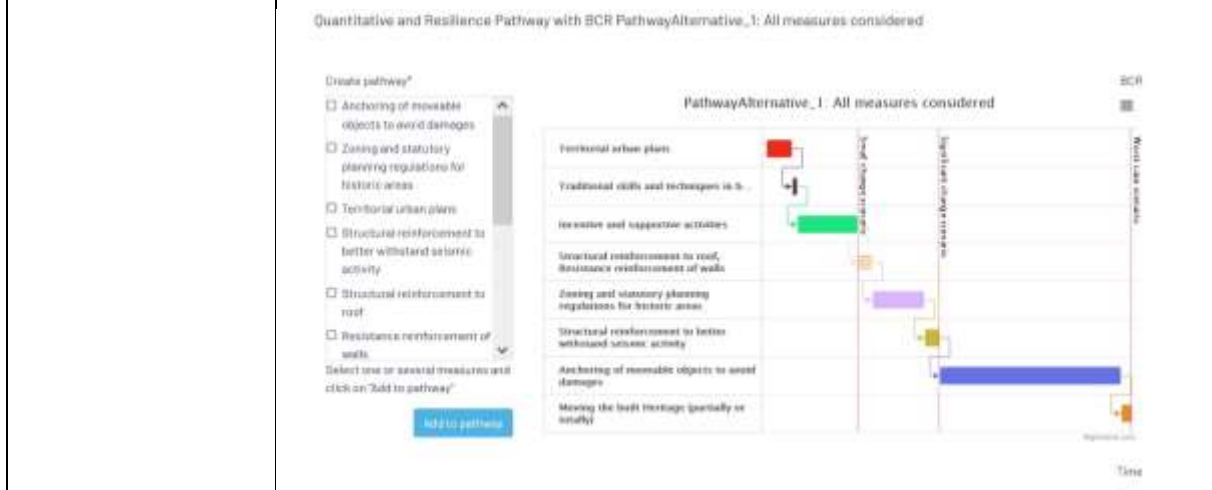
Quantitative and Resilience Pathway with BCR PathwayAlternative_1: All measures considered

Create pathway*

☐ Anchoring of moveable objects to avoid damages

☐ Zoning and statutory planning regulations for historic areas

☐ Territorial urban plans

☐ Structural reinforcement to better withstand seismic activity

☐ Structural reinforcement to roof

☐ Resistance reinforcement of walls

Select one or several measures and click on "Add to pathway"

Add to pathway

BCR

PathwayAlternative_1: All measures considered

| |
|---|
| Territorial urban plans |
| Traditional skills and techniques in h... |
| Incentive and supportive activities |
| Structural reinforcement to roof, Resistance reinforcement of walls |
| Zoning and statutory planning regulations for historic areas |
| Structural reinforcement to better withstand seismic activity |
| Anchoring of moveable objects to avoid damages |
| Moving the built Heritage (partially or totally) |

Small change scenario

Significant change scenario

Worst case scenario

Highcharts.com

Time